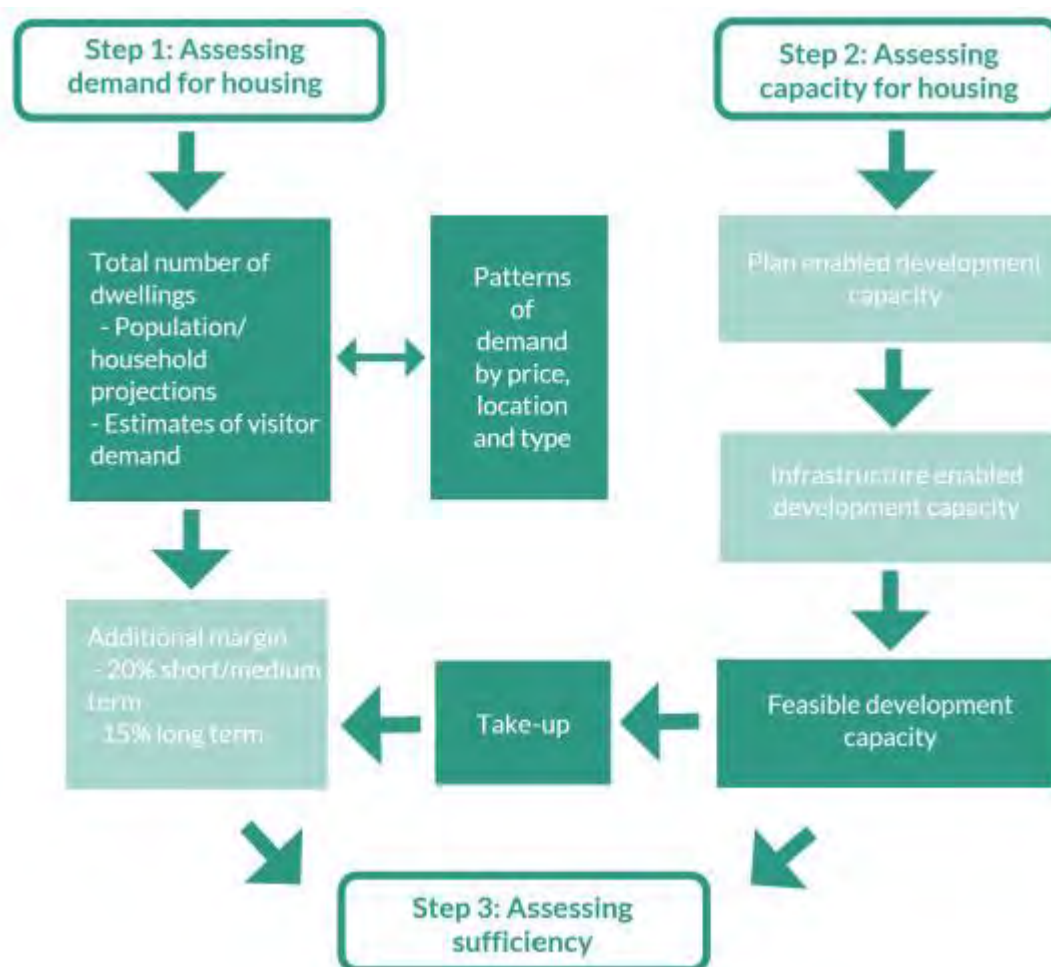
Step 1: Assessing demand for housing

Total number of dwellings
- Population/ household projections
- Estimates of visitor demand

Patterns of demand by price, location and type

Additional margin
- 20% short/medium term
- 15% long term

Step 2: Assessing capacity for housing

Plan enabled development capacity

Infrastructure enabled development capacity

Feasible development capacity

Take-up

Step 3: Assessing sufficiency